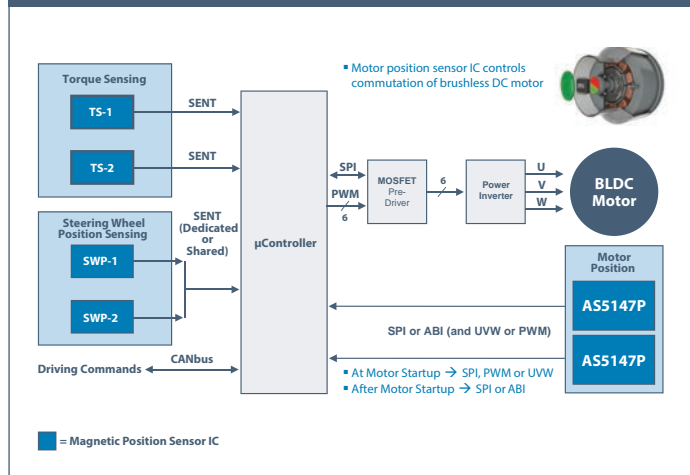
▪ Motor position sensor IC controls commutation of brushless DC motor

Torque Sensing

TS-1

TS-2

SENT

SENT

Steering Wheel Position Sensing

SWP-1

SWP-2

SENT (Dedicated or Shared)

µController

SPI

PWM

6

MOSFET Pre-Driver

6

Power Inverter

U

V

W

BLDC Motor

Motor Position

AS5147P

AS5147P

SPI or ABI (and UVW or PWM)

Driving Commands

CANbus

▪ At Motor Startup → SPI, PWM or UVW
▪ After Motor Startup → SPI or ABI

= Magnetic Position Sensor IC